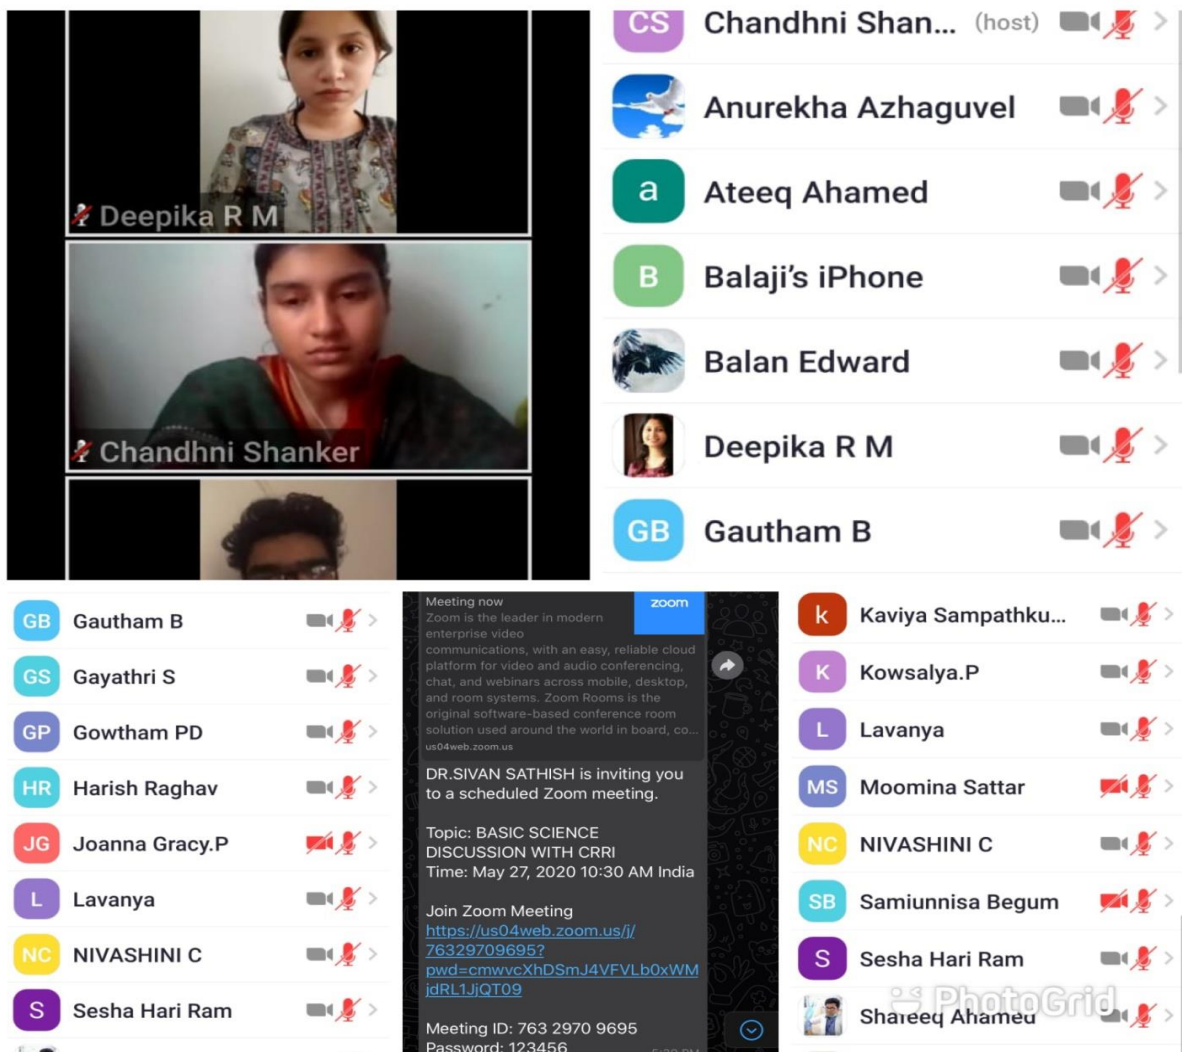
Deepika R M

Chandhni Shanker

CS Chandhni Shan... (host)
Anurekha Azhaguvel
a Ateeq Ahamed
B Balaji's iPhone
Balan Edward
Deepika R M
GB Gautham B

GB Gautham B
GS Gayathri S
GP Gowtham PD
HR Harish Raghav
JG Joanna Gracy.P
L Lavanya
NC NIVASHINI C
S Sesha Hari Ram

Meeting now
zoom
Zoom is the leader in modern enterprise video communications, with an easy, reliable cloud platform for video and audio conferencing, chat, and webinars across mobile, desktop, and room systems. Zoom Rooms is the original software-based conference room solution used around the world in board, co...
us04web.zoom.us

DR.SIVAN SATHISH is inviting you to a scheduled Zoom meeting.

Topic: BASIC SCIENCE DISCUSSION WITH CRRI
Time: May 27, 2020 10:30 AM India

Join Zoom Meeting
https://us04web.zoom.us/j/76329709695?pwd=cmwvcXhDSmJ4VFVLb0xWMjdRL1JjQT09

Meeting ID: 763 2970 9695
Password: 123456

k Kaviya Sampathku...
K Kowsalya.P
L Lavanya
MS Moomina Sattar
NC NIVASHINI C
SB Samiunnisa Begum
S Sesha Hari Ram
Shareeq Ahamed

PhotoGrid